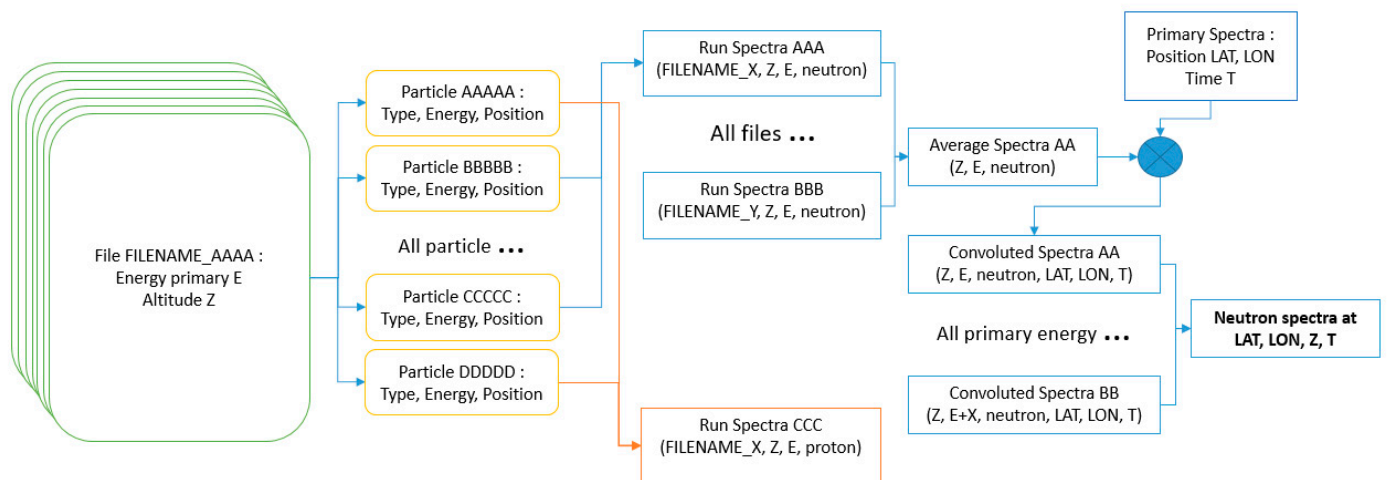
File FILENAME_AAAA :
Energy primary E
Altitude Z

Particle AAAAA :
Type, Energy, Position

Particle BBBBB :
Type, Energy, Position

All particle ...

Particle CCCCC :
Type, Energy, Position

Particle DDDDD :
Type, Energy, Position

Run Spectra AAA
(FILENAME_X, Z, E, neutron)

All files ...

Run Spectra BBB
(FILENAME_Y, Z, E, neutron)

Run Spectra CCC
(FILENAME_X, Z, E, proton)

Primary Spectra :
Position LAT, LON
Time T

Average Spectra AA
(Z, E, neutron)

Convoluted Spectra AA
(Z, E, neutron, LAT, LON, T)

All primary energy ...

Convoluted Spectra BB
(Z, E+X, neutron, LAT, LON, T)

**Neutron spectra at LAT, LON, Z, T**